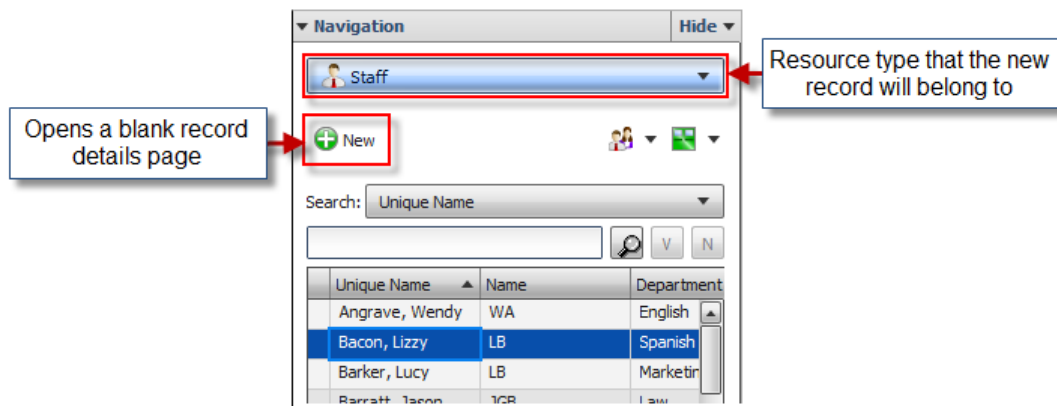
Navigation
Hide

Staff

Resource type that the new record will belong to

Opens a blank record details page

New

Search: Unique Name

V N

| Unique Name | Name | Departmen |
|---|---|---|
| Angrave, Wendy | WA | English |
| Bacon, Lizzy | LB | Spanish |
| Barker, Lucy | LB | Marketin |
| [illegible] | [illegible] | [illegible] |